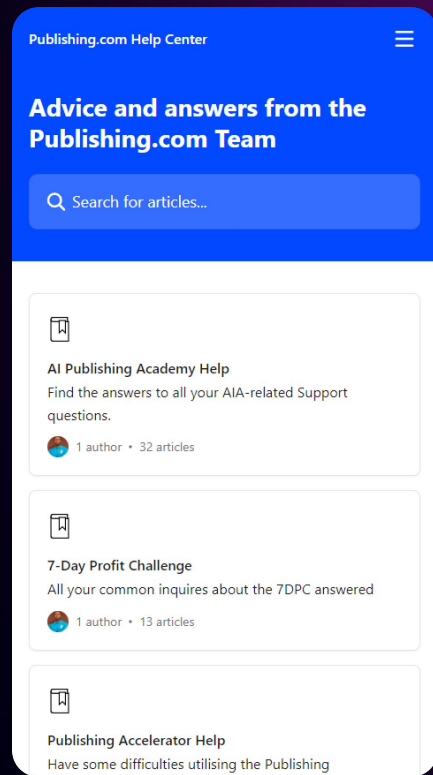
Publishing.com Help Center

Advice and answers from the Publishing.com Team

Search for articles...

AI Publishing Academy Help
Find the answers to all your AIA-related Support questions.
1 author • 32 articles

7-Day Profit Challenge
All your common inquires about the 7DPC answered
1 author • 13 articles

Publishing Accelerator Help
Have some difficulties utilising the Publishing